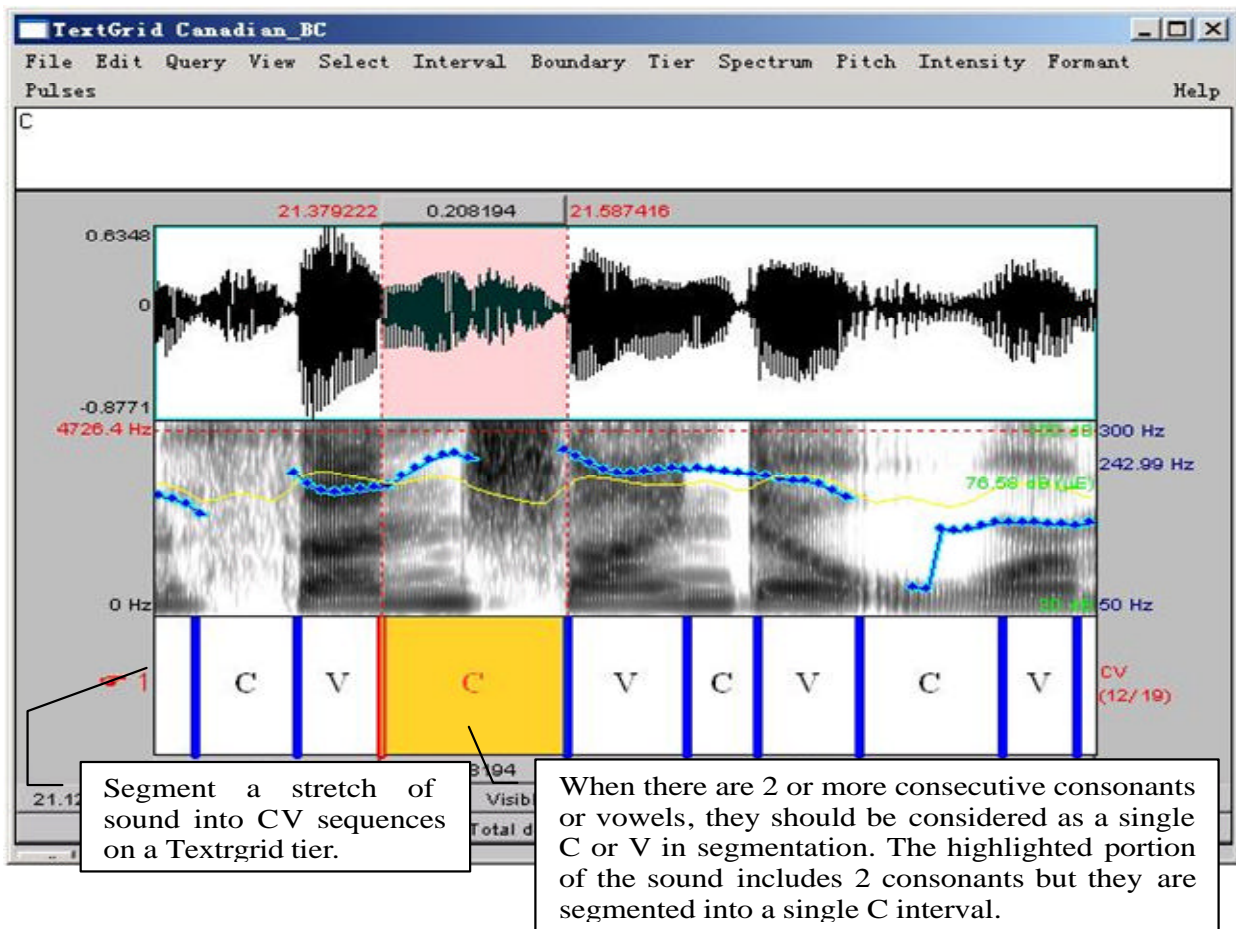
TextGrid Canadian_BC

File Edit Query View Select Interval Boundary Tier Spectrum Pitch Intensity Formant Pulses Help

C

21.379222 0.208194 21.587416

0.6348

0

-0.8771

4726.4 Hz

300 Hz

242.99 Hz

76.56 dB (μE)

0 Hz

50 Hz

1

C V C V C V C V

CV (12/19)

21.12 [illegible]194 Visib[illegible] Total d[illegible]

Segment a stretch of sound into CV sequences on a Textrgrid tier.

When there are 2 or more consecutive consonants or vowels, they should be considered as a single C or V in segmentation. The highlighted portion of the sound includes 2 consonants but they are segmented into a single C interval.